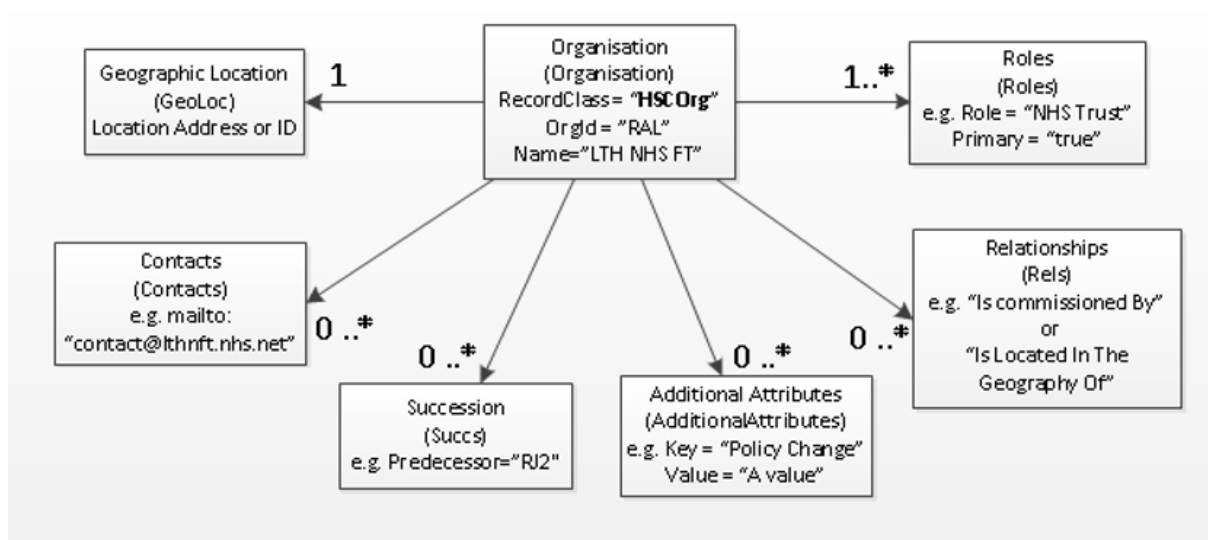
Organisation
(Organisation)
RecordClass= "**HSCOrg**"
OrgId = "RAL"
Name="LTH NHS FT"

1

Geographic Location
(GeoLoc)
Location Address or ID

1..*

Roles
(Roles)
e.g. Role = "NHS Trust"
Primary = "true"

Contacts
(Contacts)
e.g. mailto:
"contact@lthnft.nhs.net"

0 ..*

0 ..*

Succession
(Succs)
e.g. Predecessor="RJ2"

0 ..*

Additional Attributes
(AdditionalAttributes)
e.g. Key = "Policy Change"
Value = "A value"

0 ..*

Relationships
(Rels)
e.g. "Is commissioned By"
or
"Is Located In The Geography Of"